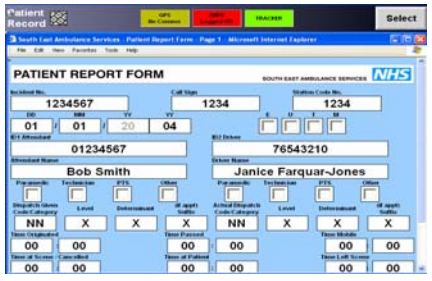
Patient Record

GPS No Comms

SMS Logged Off

TRACKER

Select

South East Ambulance Services Patient Report Form Page 1 Microsoft Internet Explorer

File Edit View Favorites Tools Help

PATIENT REPORT FORM

SOUTH EAST AMBULANCE SERVICES NHS

Incident No.
1234567

Call Sign
1234

Station Code No.
1234

DD 01 MM 01 YY 20 YY 04

E U T M

ID1 Attendant
01234567

ID2 Driver
76543210

Attendant Name
Bob Smith

Driver Name
Janice Farquar-Jones

Paramedic Technician PTS Other

Paramedic Technician PTS Other

Dispatch Given Code/Category
NN

Level
X

Determinant
X

(if appl) Suffix
X

Actual Dispatch Code/Category
NN

Level
X

Determinant
X

(if appl) Suffix
X

Time Originated
00 : 00

Time Passed
00 : 00

Time Mobile
00 : 00

Time at Scene Cancelled
00 : 00

Time at Patient
00 : 00

Time Left Scene
00 : 00